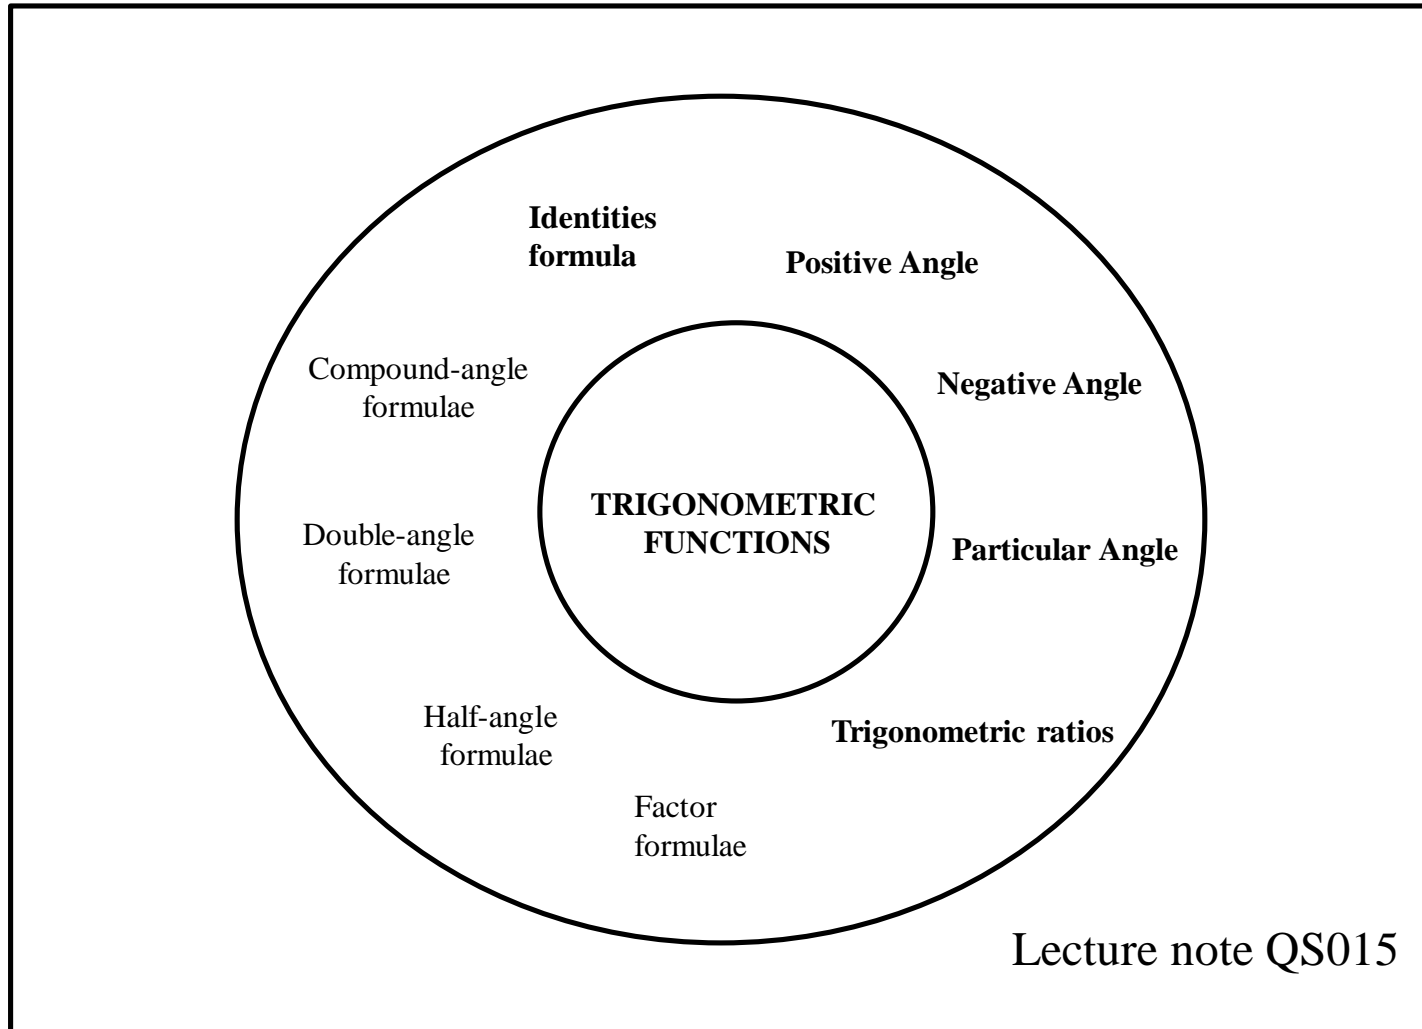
TRIGONOMETRIC FUNCTIONS

Identities formula

Positive Angle

Compound-angle formulae

Negative Angle

Double-angle formulae

Particular Angle

Half-angle formulae

Trigonometric ratios

Factor formulae

Lecture note QS015